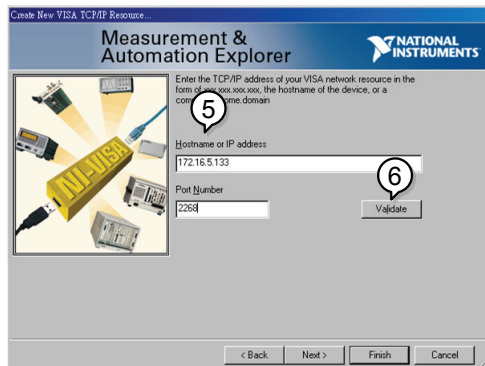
Create New VISA TCP/IP Resource...

Measurement & Automation Explorer

NATIONAL INSTRUMENTS

NI-VISA

Enter the TCP/IP address of your VISA network resource in the form of xxx.xxx.xxx.xxx, the hostname of the device, or a com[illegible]me.domain

5

Hostname or IP address

172.16.5.133

6

Port Number

2268

Validate

< Back

Next >

Finish

Cancel